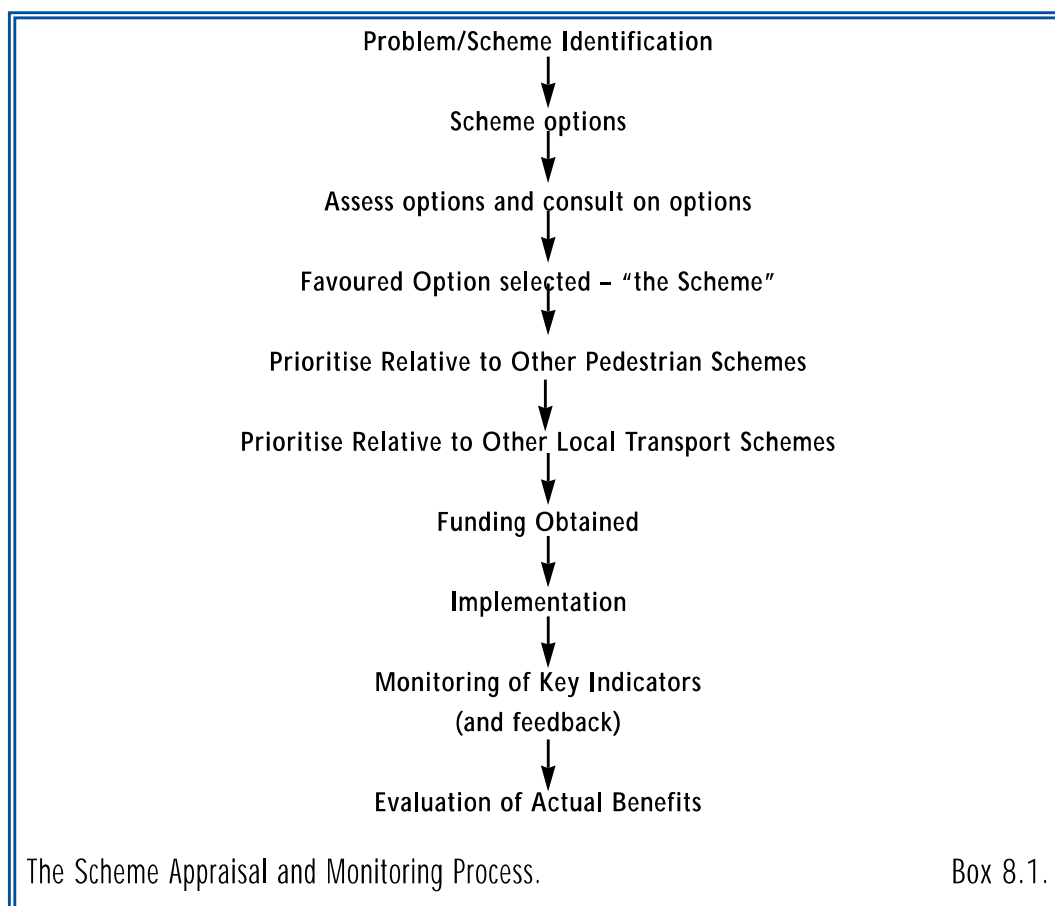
Problem/Scheme Identification

Scheme options

Assess options and consult on options

Favoured Option selected – "the Scheme"

Prioritise Relative to Other Pedestrian Schemes

Prioritise Relative to Other Local Transport Schemes

Funding Obtained

Implementation

Monitoring of Key Indicators
(and feedback)

Evaluation of Actual Benefits

The Scheme Appraisal and Monitoring Process.

Box 8.1.